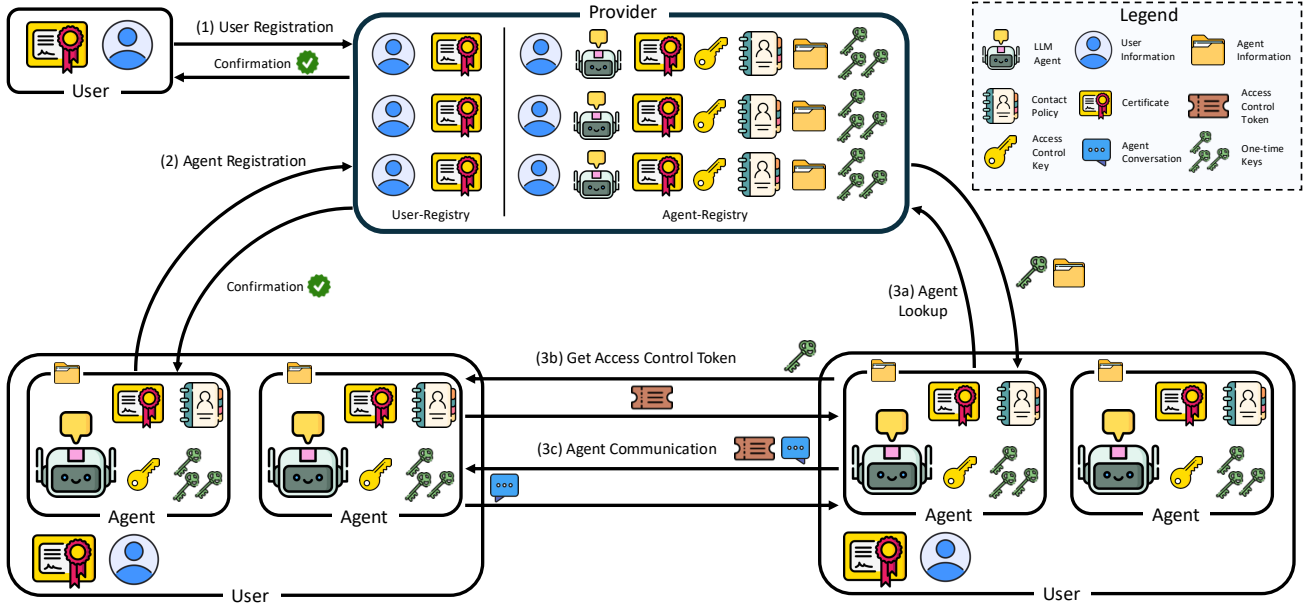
User

(1) User Registration

Confirmation

Provider

User-Registry

Agent-Registry

Legend

LLM Agent

User Information

Agent Information

Contact Policy

Certificate

Access Control Token

Access Control Key

Agent Conversation

One-time Keys

(2) Agent Registration

Confirmation

(3a) Agent Lookup

(3b) Get Access Control Token

(3c) Agent Communication

Agent

Agent

User

Agent

Agent

User